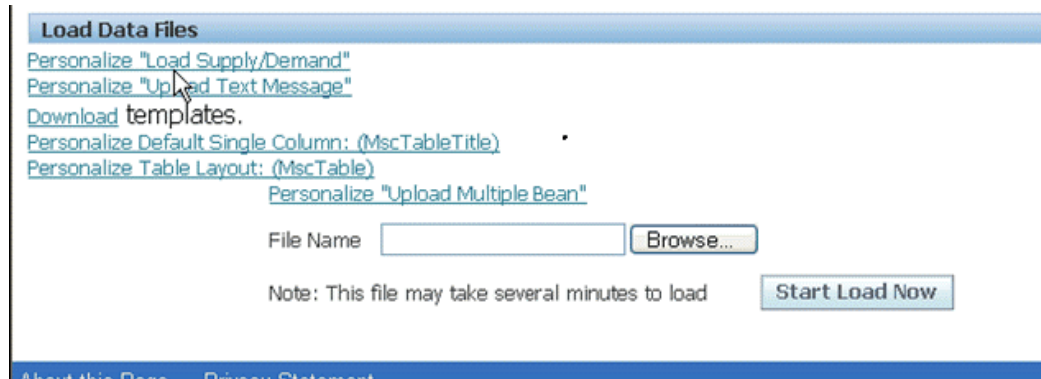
Load Data Files

Personalize "Load Supply/Demand"

Personalize "Upload Text Message"

Download templates.

Personalize Default Single Column: (MscTableTitle)

Personalize Table Layout: (MscTable)

Personalize "Upload Multiple Bean"

File Name Browse...

Note: This file may take several minutes to load Start Load Now

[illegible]